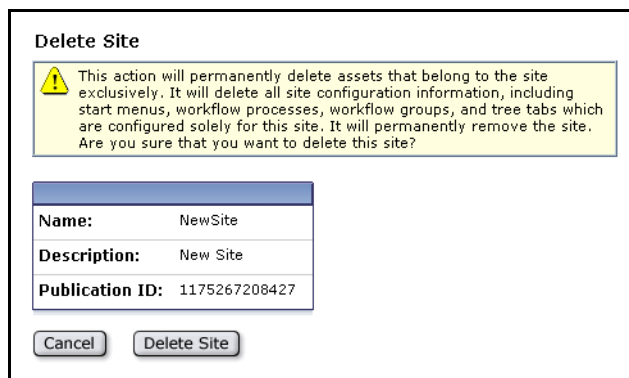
Delete Site

This action will permanently delete assets that belong to the site exclusively. It will delete all site configuration information, including start menus, workflow processes, workflow groups, and tree tabs which are configured solely for this site. It will permanently remove the site. Are you sure that you want to delete this site?

| | |
|---|---|
| Name: | NewSite |
| Description: | New Site |
| Publication ID: | 1175267208427 |

Cancel Delete Site